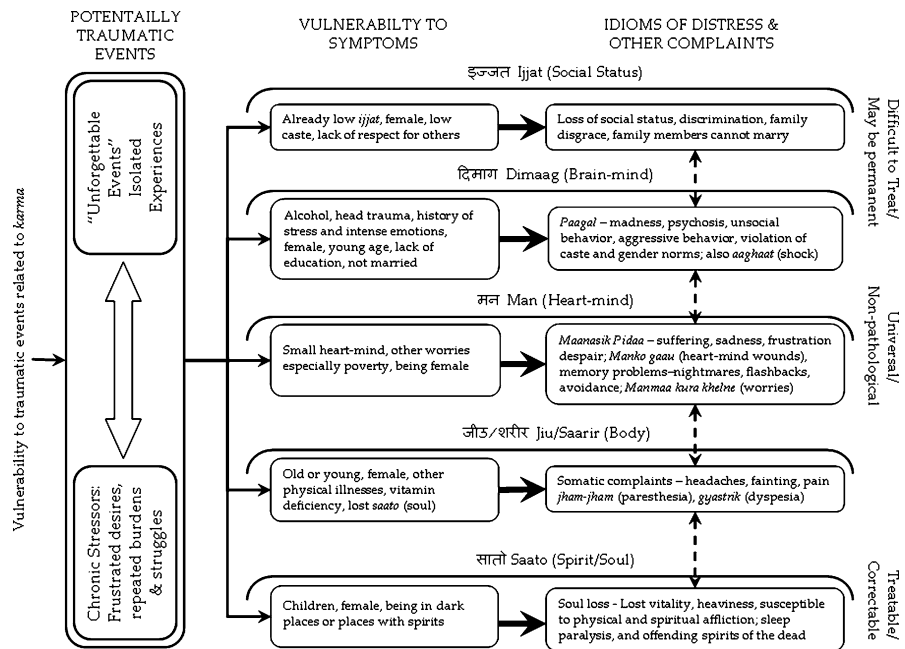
POTENTIALLY TRAUMATIC EVENTS

VULNERABILTY TO SYMPTOMS

IDIOMS OF DISTRESS & OTHER COMPLAINTS

Vulnerability to traumatic events related to *karma*

"Unforgettable Events" Isolated Experiences

Chronic Stressors: Frustrated desires, repeated burdens & struggles

इज्जत Ijjat (Social Status)

Already low *ijjat*, female, low caste, lack of respect for others

Loss of social status, discrimination, family disgrace, family members cannot marry

Difficult to Treat/ May be permanent

दिमाग Dimaag (Brain-mind)

Alcohol, head trauma, history of stress and intense emotions, female, young age, lack of education, not married

*Paagal* – madness, psychosis, unsocial behavior, aggressive behavior, violation of caste and gender norms; also *aaghaat* (shock)

मन Man (Heart-mind)

Small heart-mind, other worries especially poverty, being female

*Maanasik Pidaa* – suffering, sadness, frustration despair; *Manko gaau* (heart-mind wounds), memory problems–nightmares, flashbacks, avoidance; *Manmaa kura khelne* (worries)

Universal/ Non-pathological

जीउ/शरीर Jiu/Saarir (Body)

Old or young, female, other physical illnesses, vitamin deficiency, lost *saato* (soul)

Somatic complaints – headaches, fainting, pain *jham-jham* (paresthesia), *gyastrik* (dyspesia)

सातो Saato (Spirit/Soul)

Children, female, being in dark places or places with spirits

Soul loss - Lost vitality, heaviness, susceptible to physical and spiritual affliction; sleep paralysis, and offending spirits of the dead

Treatable/ Correctable